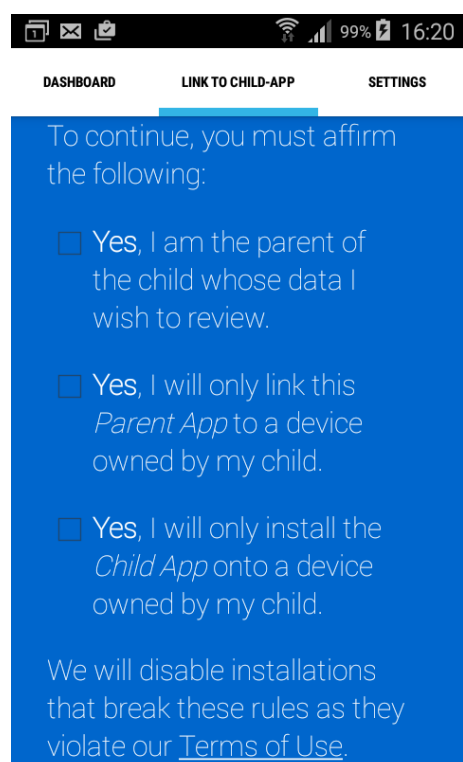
1 99% 16:20

DASHBOARD
LINK TO CHILD-APP
SETTINGS

To continue, you must affirm the following:

Yes, I am the parent of the child whose data I wish to review.

Yes, I will only link this Parent App to a device owned by my child.

Yes, I will only install the Child App onto a device owned by my child.

We will disable installations that break these rules as they violate our Terms of Use.